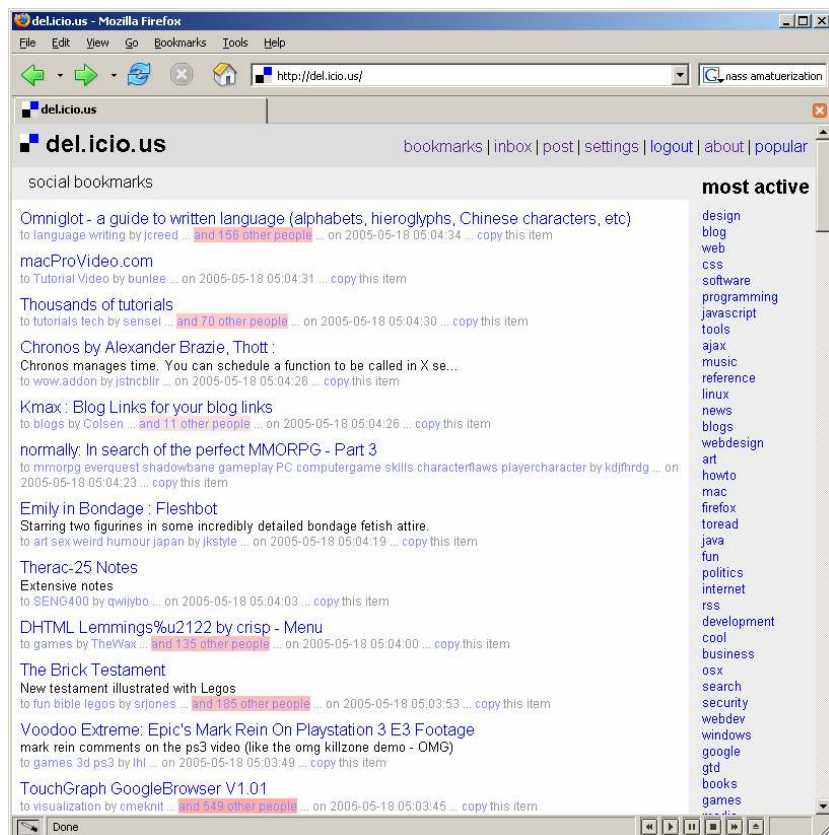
del.icio.us - Mozilla Firefox

File Edit View Go Bookmarks Tools Help

http://del.icio.us/

nass amatuerization

del.icio.us

del.icio.us

bookmarks | inbox | post | settings | logout | about | popular

social bookmarks

most active

Omniglot - a guide to written language (alphabets, hieroglyphs, Chinese characters, etc)
to language writing by jcreed ... and 156 other people ... on 2005-05-18 05:04:34 ... copy this item

macProVideo.com
to Tutorial Video by bunlee ... on 2005-05-18 05:04:31 ... copy this item

Thousands of tutorials
to tutorials tech by sensei ... and 70 other people ... on 2005-05-18 05:04:30 ... copy this item

Chronos by Alexander Brazie, Thott :
Chronos manages time. You can schedule a function to be called in X se...
to wow.addon by jstncbllr ... on 2005-05-18 05:04:26 ... copy this item

Kmax : Blog Links for your blog links
to blogs by Colsen ... and 11 other people ... on 2005-05-18 05:04:26 ... copy this item

normally: In search of the perfect MMORPG - Part 3
to mmorpg everquest shadowbane gameplay PC computergame skills characterflaws playercharacter by kdjfhrdg ... on 2005-05-18 05:04:23 ... copy this item

Emily in Bondage : Fleshbot
Starring two figurines in some incredibly detailed bondage fetish attire.
to art sex weird humour japan by jkstyle ... on 2005-05-18 05:04:19 ... copy this item

Therac-25 Notes
Extensive notes
to SENG400 by qwijybo ... on 2005-05-18 05:04:03 ... copy this item

DHTML Lemmings%u2122 by crisp - Menu
to games by TheWax ... and 135 other people ... on 2005-05-18 05:04:00 ... copy this item

The Brick Testament
New testament illustrated with Legos
to fun bible legos by srjones ... and 185 other people ... on 2005-05-18 05:03:53 ... copy this item

Voodoo Extreme: Epic's Mark Rein On Playstation 3 E3 Footage
mark rein comments on the ps3 video (like the omg killzone demo - OMG)
to games 3d ps3 by lhl ... on 2005-05-18 05:03:49 ... copy this item

TouchGraph GoogleBrowser V1.01
to visualization by cmeknit ... and 549 other people ... on 2005-05-18 05:03:45 ... copy this item

design
blog
web
css
software
programming
javascript
tools
ajax
music
reference
linux
news
blogs
webdesign
art
howto
mac
firefox
toread
java
fun
politics
internet
rss
development
cool
business
osx
search
security
webdev
windows
google
gtd
books
games
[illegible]

Done